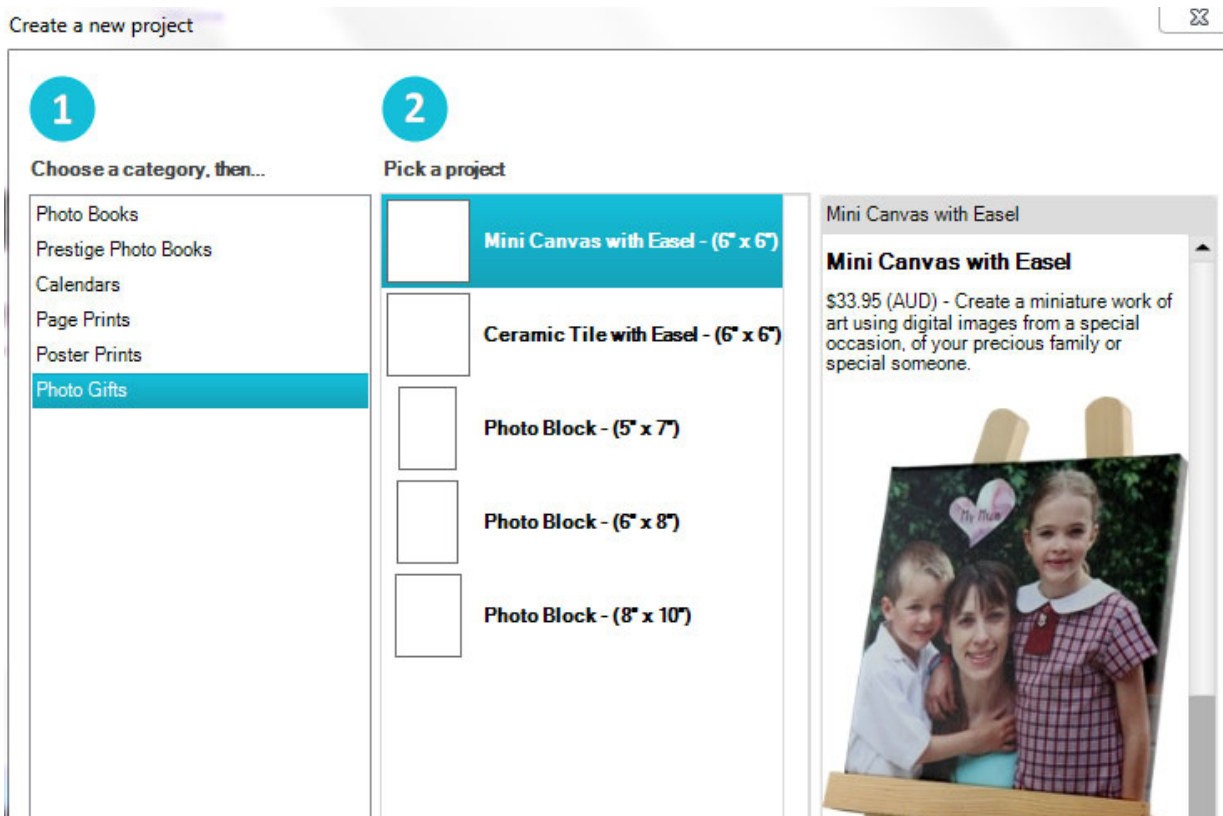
Create a new project

1

Choose a category, then...

Photo Books
Prestige Photo Books
Calendars
Page Prints
Poster Prints
Photo Gifts

2

Pick a project

Mini Canvas with Easel - (6" x 6")

Ceramic Tile with Easel - (6" x 6")

Photo Block - (5" x 7")

Photo Block - (6" x 8")

Photo Block - (8" x 10")

Mini Canvas with Easel

Mini Canvas with Easel

$33.95 (AUD) - Create a miniature work of art using digital images from a special occasion, of your precious family or special someone.

My Mum